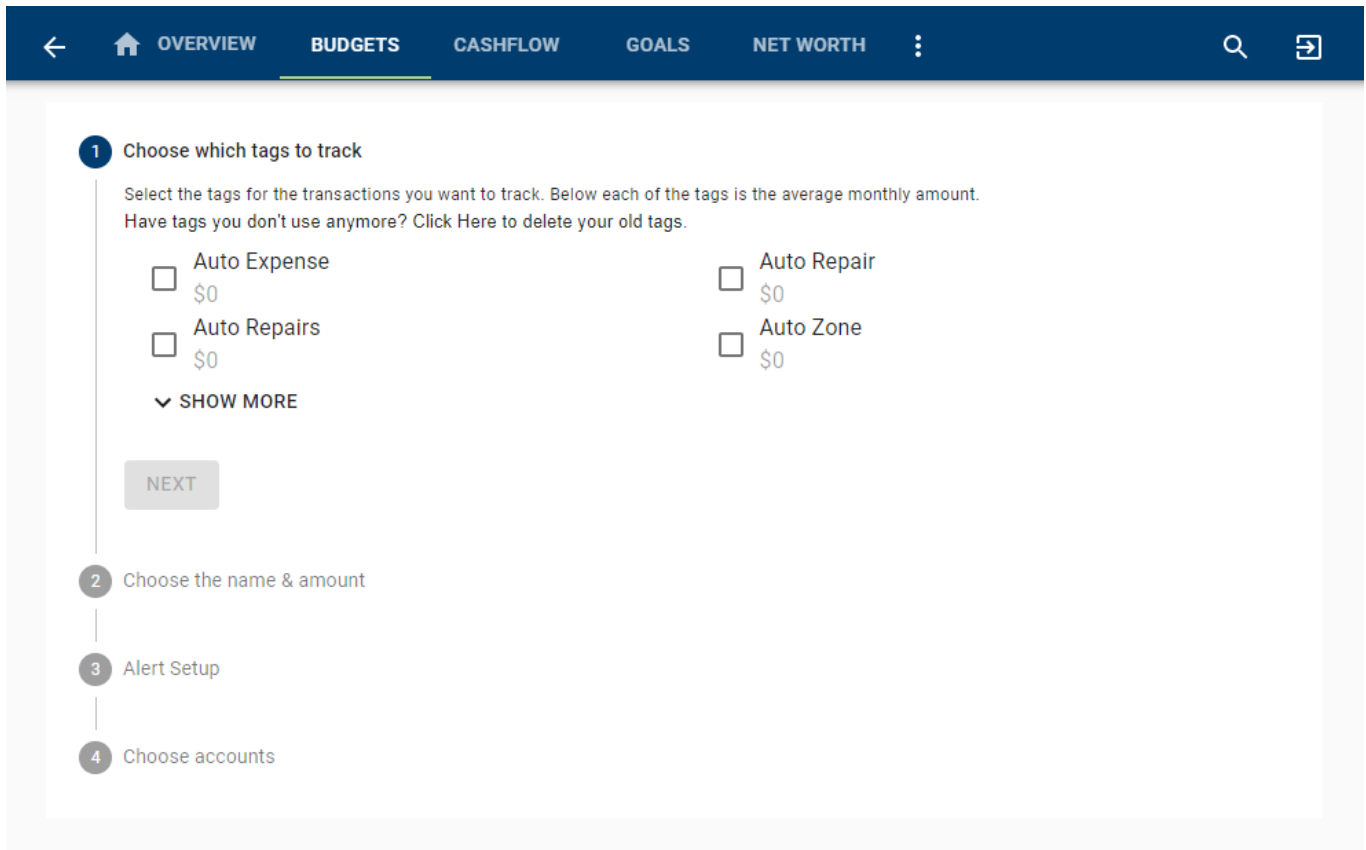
OVERVIEW BUDGETS CASHFLOW GOALS NET WORTH

1 Choose which tags to track

Select the tags for the transactions you want to track. Below each of the tags is the average monthly amount.
Have tags you don't use anymore? Click Here to delete your old tags.

Auto Expense
$0

Auto Repair
$0

Auto Repairs
$0

Auto Zone
$0

SHOW MORE

NEXT

2 Choose the name & amount

3 Alert Setup

4 Choose accounts